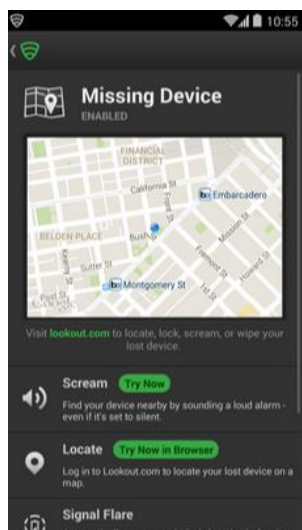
10:55

Missing Device
ENABLED

FINANCIAL DISTRICT
California St
Embarcadero
Front St
BELDEN PLACE
Bush St
Kearny St
Sutter St
Montgomery St
Mission St
Fremont St
Howard St
1st St

Visit lookout.com to locate, lock, scream, or wipe your lost device.

Scream Try Now
Find your device nearby by sounding a loud alarm - even if it's set to silent.

Locate Try Now in Browser
Log in to Lookout.com to locate your lost device on a map.

Signal Flare